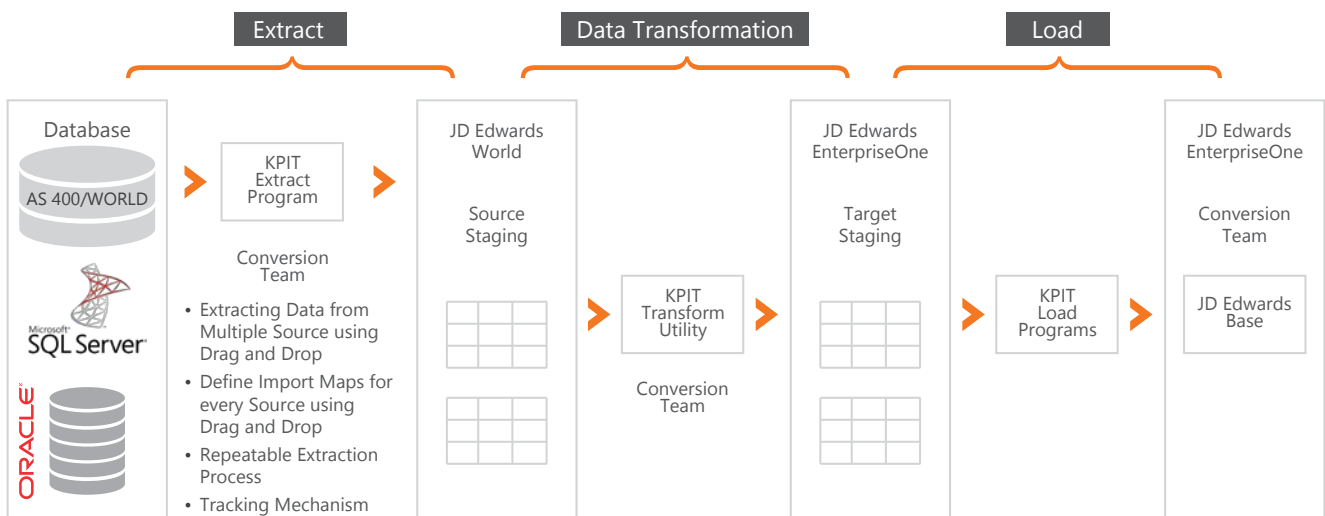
Extract

Data Transformation

Load

Database

AS 400/WORLD

Microsoft SQL Server

ORACLE

KPIT Extract Program

Conversion Team

• Extracting Data from Multiple Source using Drag and Drop
• Define Import Maps for every Source using Drag and Drop
• Repeatable Extraction Process
• Tracking Mechanism

JD Edwards World

Source Staging

KPIT Transform Utility

Conversion Team

JD Edwards EnterpriseOne

Target Staging

KPIT Load Programs

JD Edwards EnterpriseOne

Conversion Team

JD Edwards Base